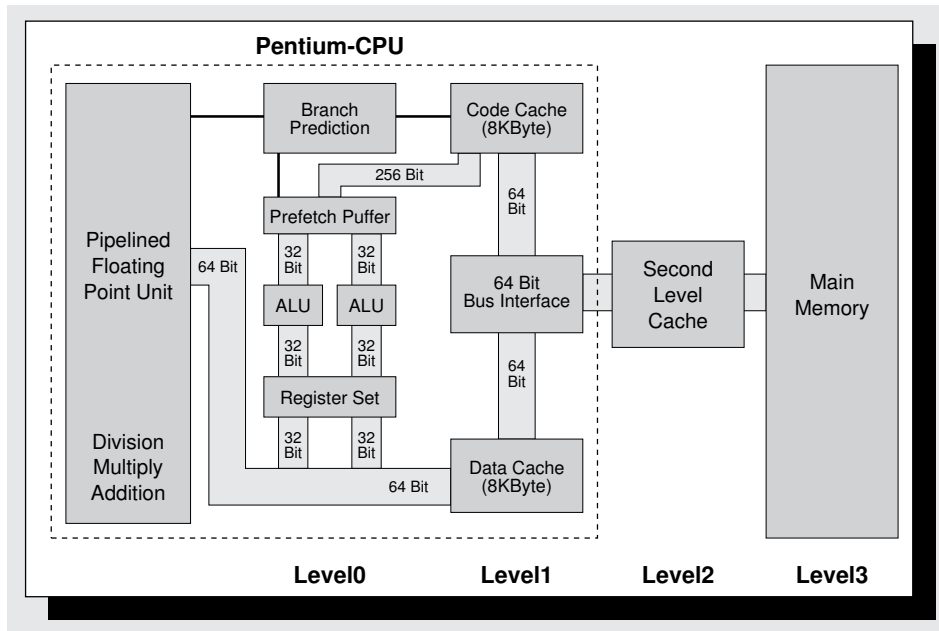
Pentium-CPU

Pipelined Floating Point Unit

Division Multiply Addition

64 Bit

Branch Prediction

Code Cache (8KByte)

256 Bit

Prefetch Puffer

64 Bit

32 Bit

32 Bit

ALU

ALU

32 Bit

32 Bit

Register Set

32 Bit

32 Bit

64 Bit Bus Interface

64 Bit

Data Cache (8KByte)

64 Bit

Second Level Cache

Main Memory

Level0

Level1

Level2

Level3